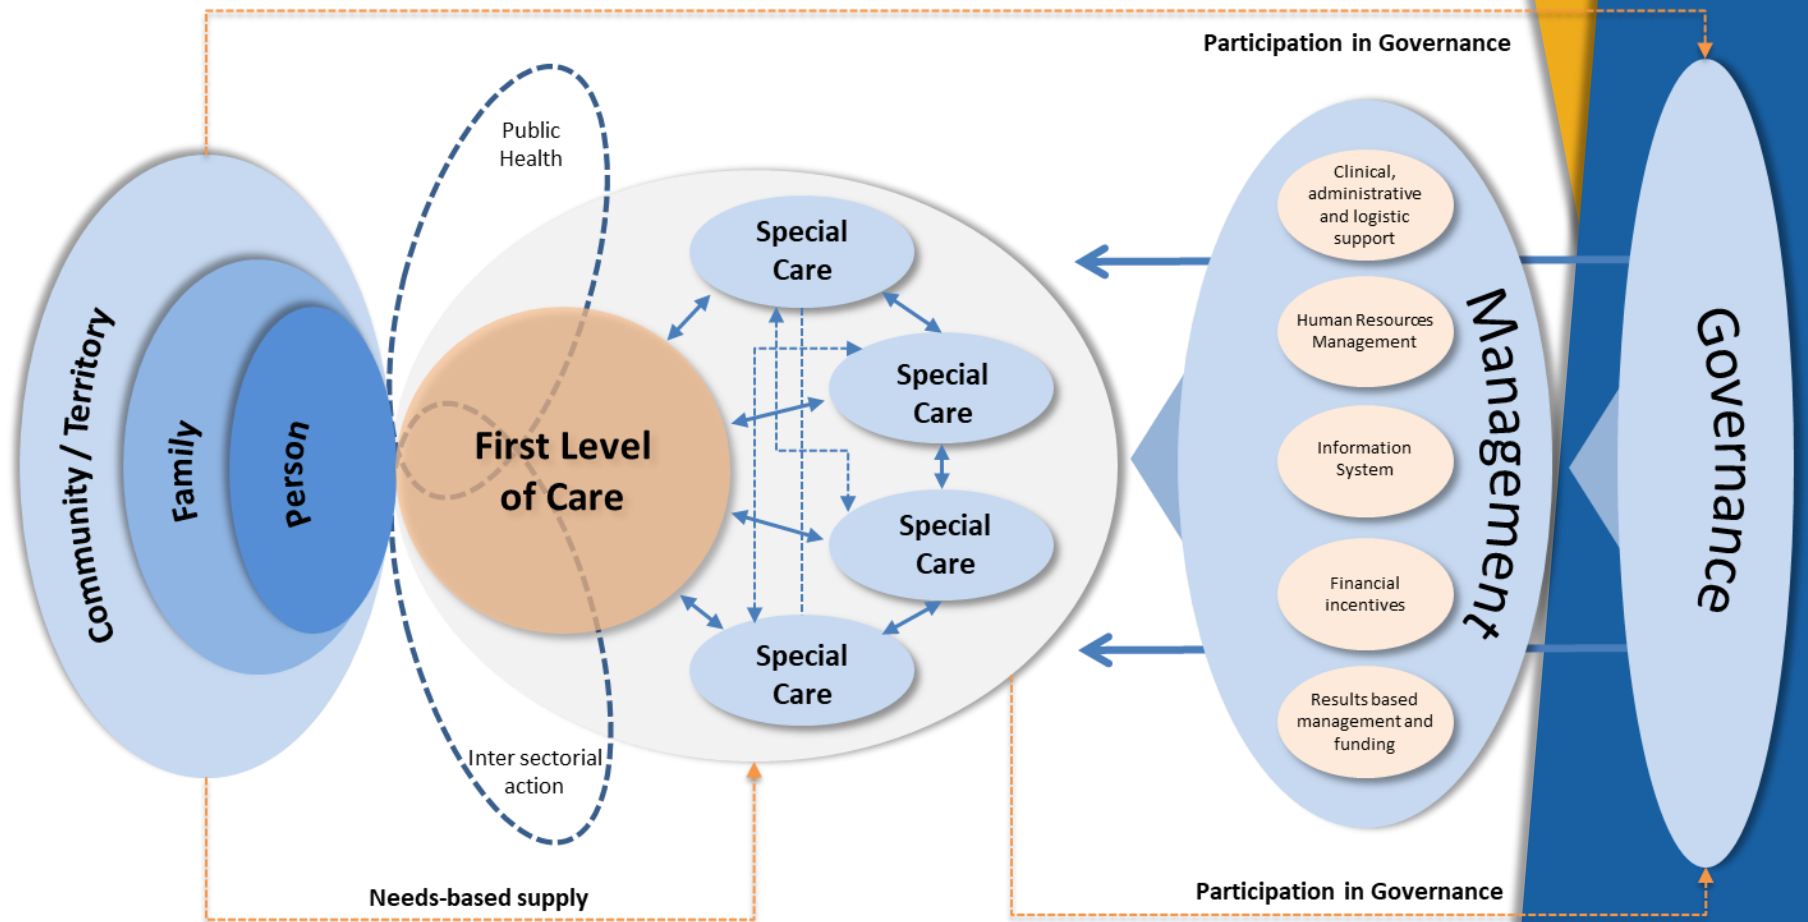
Participation in Governance

Community / Territory

Family

Person

Public Health

First Level of Care

Inter sectorial action

Special Care

Special Care

Special Care

Special Care

Clinical, administrative and logistic support

Human Resources Management

Information System

Financial incentives

Results based management and funding

Management

Governance

Needs-based supply

Participation in Governance